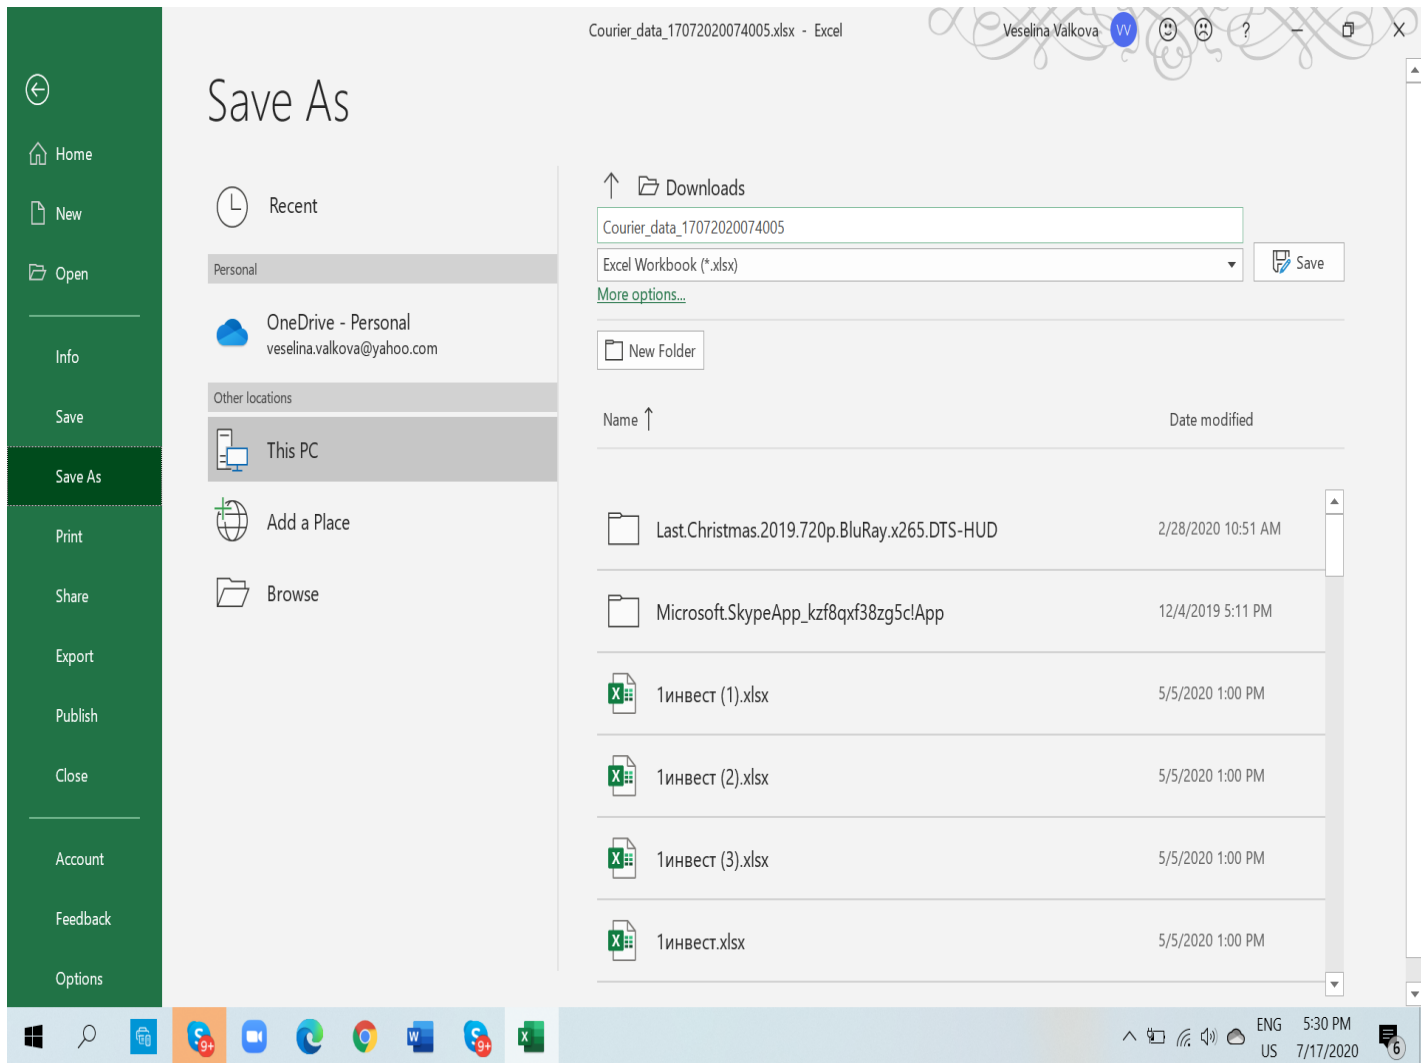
Courier_data_17072020074005.xlsx - Excel

Veselina Valkova VV ? X

Home

New

Open

Info

Save

Save As

Print

Share

Export

Publish

Close

Account

Feedback

Options

Save As

Recent

Personal

OneDrive - Personal
veselina.valkova@yahoo.com

Other locations

This PC

Add a Place

Browse

Downloads

Courier_data_17072020074005

Excel Workbook (*.xlsx)

Save

More options...

New Folder

| Name | Date modified |
|---|---|
| Last.Christmas.2019.720p.BluRay.x265.DTS-HUD | 2/28/2020 10:51 AM |
| Microsoft.SkypeApp_kzf8qxf38zg5c!App | 12/4/2019 5:11 PM |
| 1инвест (1).xlsx | 5/5/2020 1:00 PM |
| 1инвест (2).xlsx | 5/5/2020 1:00 PM |
| 1инвест (3).xlsx | 5/5/2020 1:00 PM |
| 1инвест.xlsx | 5/5/2020 1:00 PM |

9+ 9+ ENG US 5:30 PM 7/17/2020 6